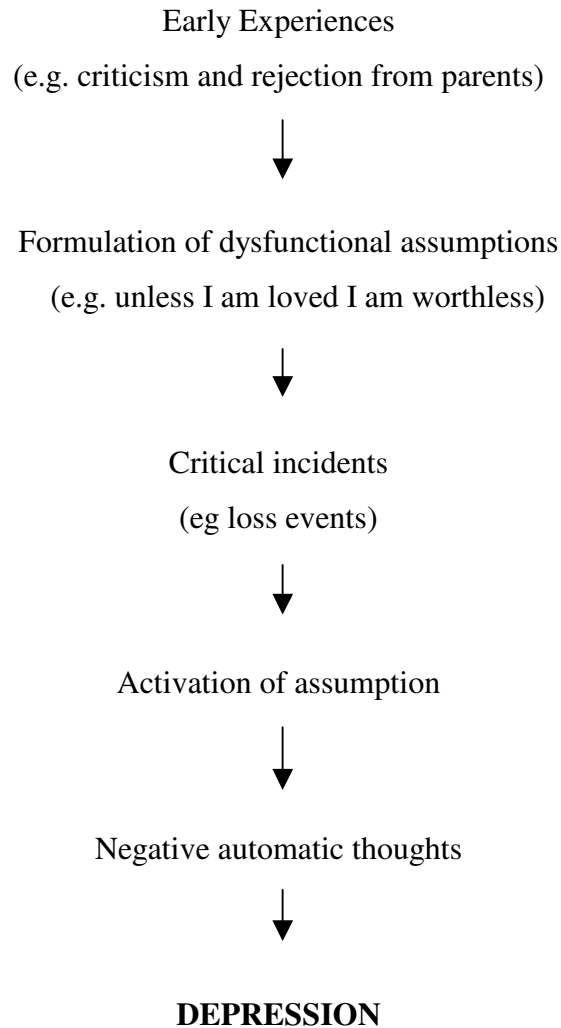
Early Experiences
(e.g. criticism and rejection from parents)

Formulation of dysfunctional assumptions
(e.g. unless I am loved I am worthless)

Critical incidents
(eg loss events)

Activation of assumption

Negative automatic thoughts

**DEPRESSION**